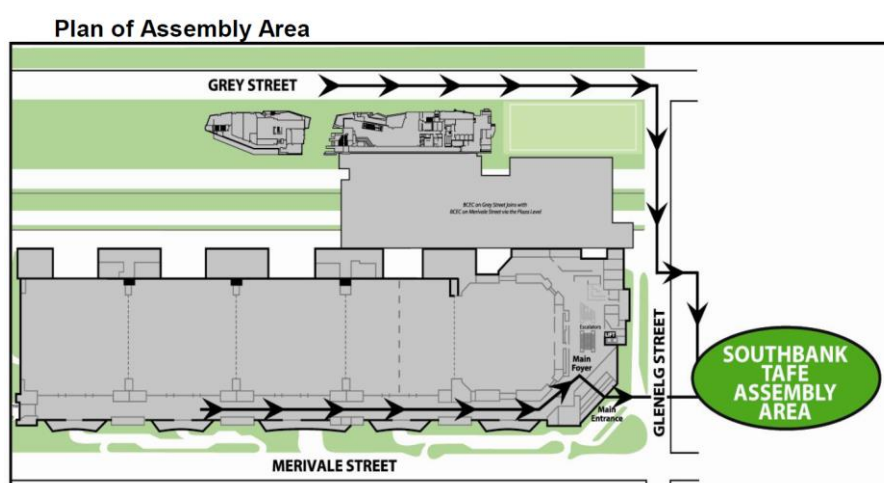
Plan of Assembly Area

GREY STREET

BCEC on Grey Street joins with BCEC on Merivale Street via the Plaza Level

Escalators

Main Foyer

Main Entrance

GLENELG STREET

SOUTHBANK TAFE ASSEMBLY AREA

MERIVALE STREET